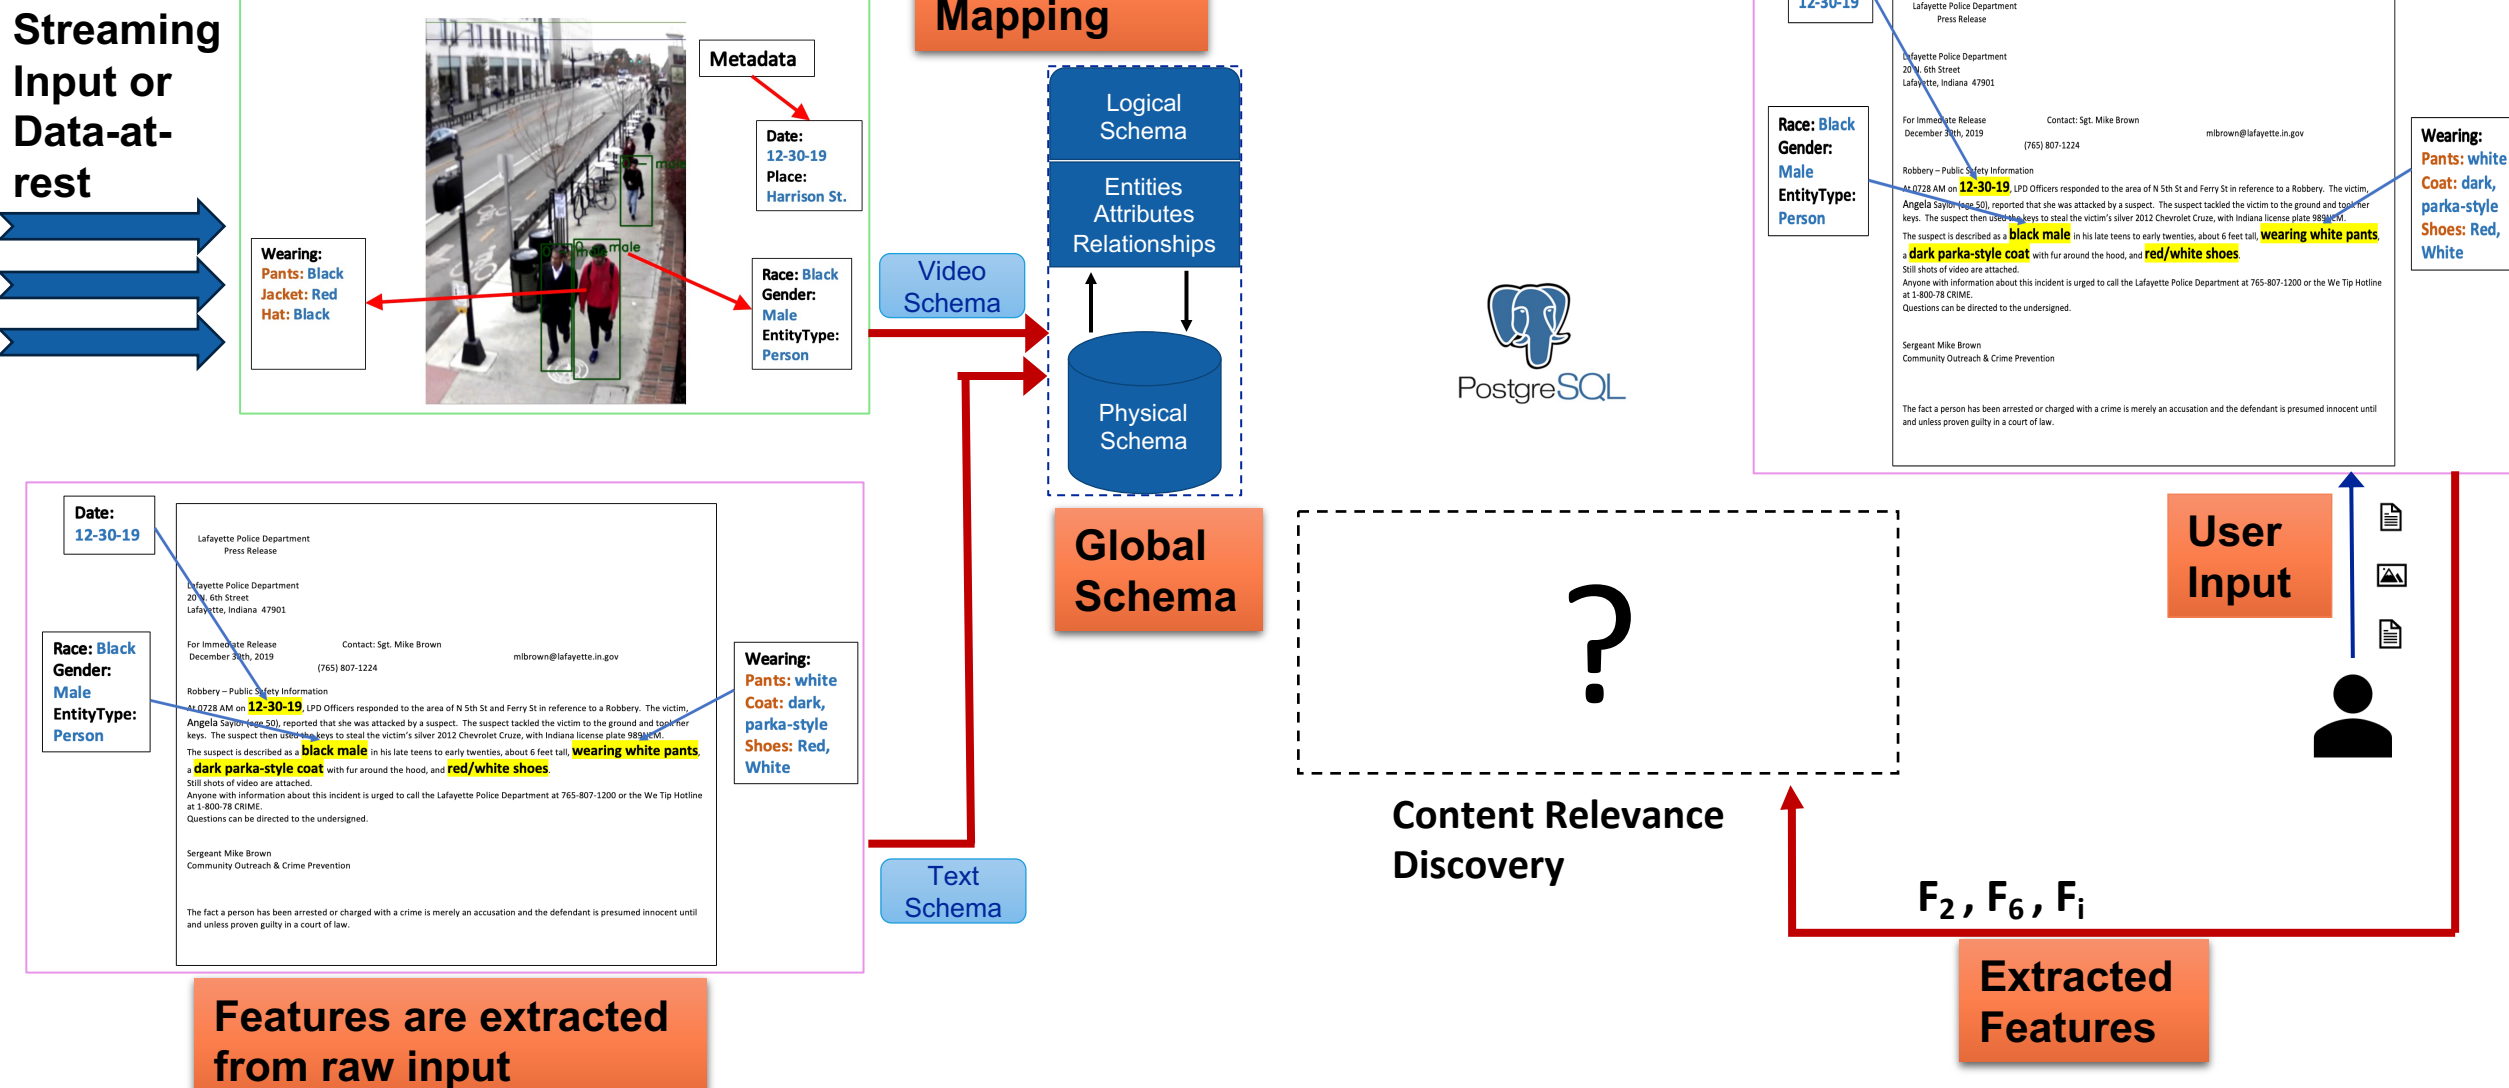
Streaming Input or Data-at-rest

Metadata

Date: 12-30-19
Place: Harrison St.

Wearing:
Pants: Black
Jacket: Red
Hat: Black

Race: Black
Gender: Male
EntityType: Person

male

male

Mapping

Logical Schema

Entities Attributes Relationships

Physical Schema

Video Schema

Global Schema

Text Schema

PostgreSQL

12-30-19

Lafayette Police Department
Press Release

Lafayette Police Department
20 N. 6th Street
Lafayette, Indiana 47901

For Immediate Release Contact: Sgt. Mike Brown
December 30th, 2019 mlbrown@lafayette.in.gov
(765) 807-1224

Robbery – Public Safety Information
At 0728 AM on 12-30-19, LPD Officers responded to the area of N 5th St and Ferry St in reference to a Robbery. The victim, Angela Saylor (age 50), reported that she was attacked by a suspect. The suspect tackled the victim to the ground and took her keys. The suspect then used the keys to steal the victim's silver 2012 Chevrolet Cruze, with Indiana license plate 989NCM.
The suspect is described as a black male in his late teens to early twenties, about 6 feet tall, wearing white pants, a dark parka-style coat with fur around the hood, and red/white shoes.
Still shots of video are attached.
Anyone with information about this incident is urged to call the Lafayette Police Department at 765-807-1200 or the We Tip Hotline at 1-800-78 CRIME.
Questions can be directed to the undersigned.

Sergeant Mike Brown
Community Outreach & Crime Prevention

The fact a person has been arrested or charged with a crime is merely an accusation and the defendant is presumed innocent until and unless proven guilty in a court of law.

Race: Black
Gender: Male
EntityType: Person

Wearing:
Pants: white
Coat: dark, parka-style
Shoes: Red, White

Date: 12-30-19

Race: Black
Gender: Male
EntityType: Person

Lafayette Police Department
Press Release

Lafayette Police Department
20 N. 6th Street
Lafayette, Indiana 47901

For Immediate Release Contact: Sgt. Mike Brown
December 30th, 2019 mlbrown@lafayette.in.gov
(765) 807-1224

Robbery – Public Safety Information
At 0728 AM on 12-30-19, LPD Officers responded to the area of N 5th St and Ferry St in reference to a Robbery. The victim, Angela Saylor (age 50), reported that she was attacked by a suspect. The suspect tackled the victim to the ground and took her keys. The suspect then used the keys to steal the victim's silver 2012 Chevrolet Cruze, with Indiana license plate 989NCM.
The suspect is described as a black male in his late teens to early twenties, about 6 feet tall, wearing white pants, a dark parka-style coat with fur around the hood, and red/white shoes.
Still shots of video are attached.
Anyone with information about this incident is urged to call the Lafayette Police Department at 765-807-1200 or the We Tip Hotline at 1-800-78 CRIME.
Questions can be directed to the undersigned.

Sergeant Mike Brown
Community Outreach & Crime Prevention

The fact a person has been arrested or charged with a crime is merely an accusation and the defendant is presumed innocent until and unless proven guilty in a court of law.

Wearing:
Pants: white
Coat: dark, parka-style
Shoes: Red, White

?

Content Relevance Discovery

User Input

$F_2$, $F_6$, $F_i$

Extracted Features

Features are extracted from raw input